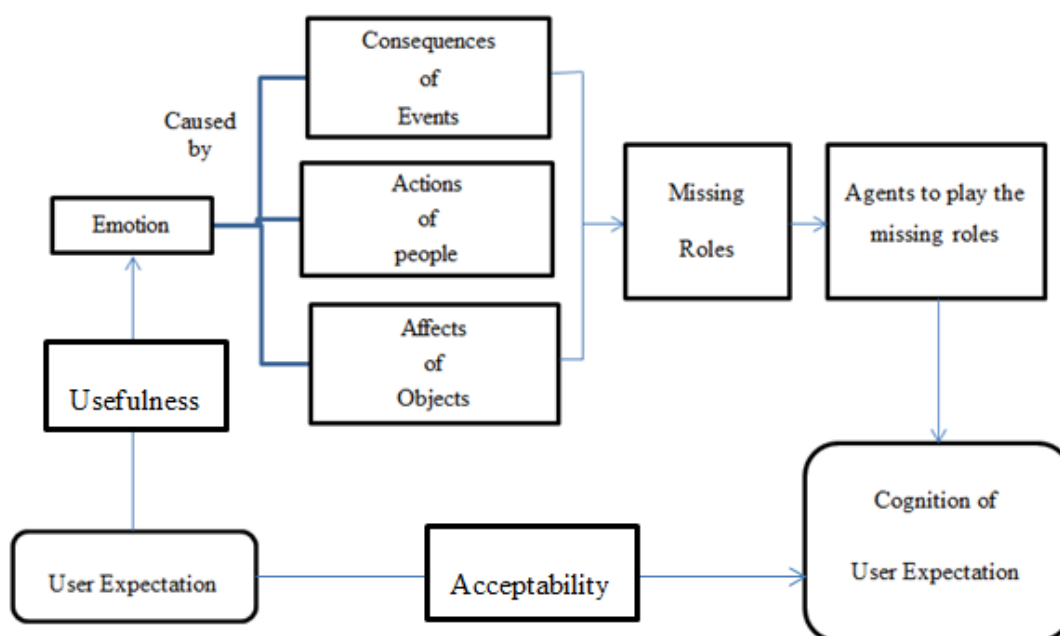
Caused by

Emotion

Consequences of Events

Actions of people

Affects of Objects

Missing Roles

Agents to play the missing roles

Usefulness

User Expectation

Acceptability

Cognition of User Expectation